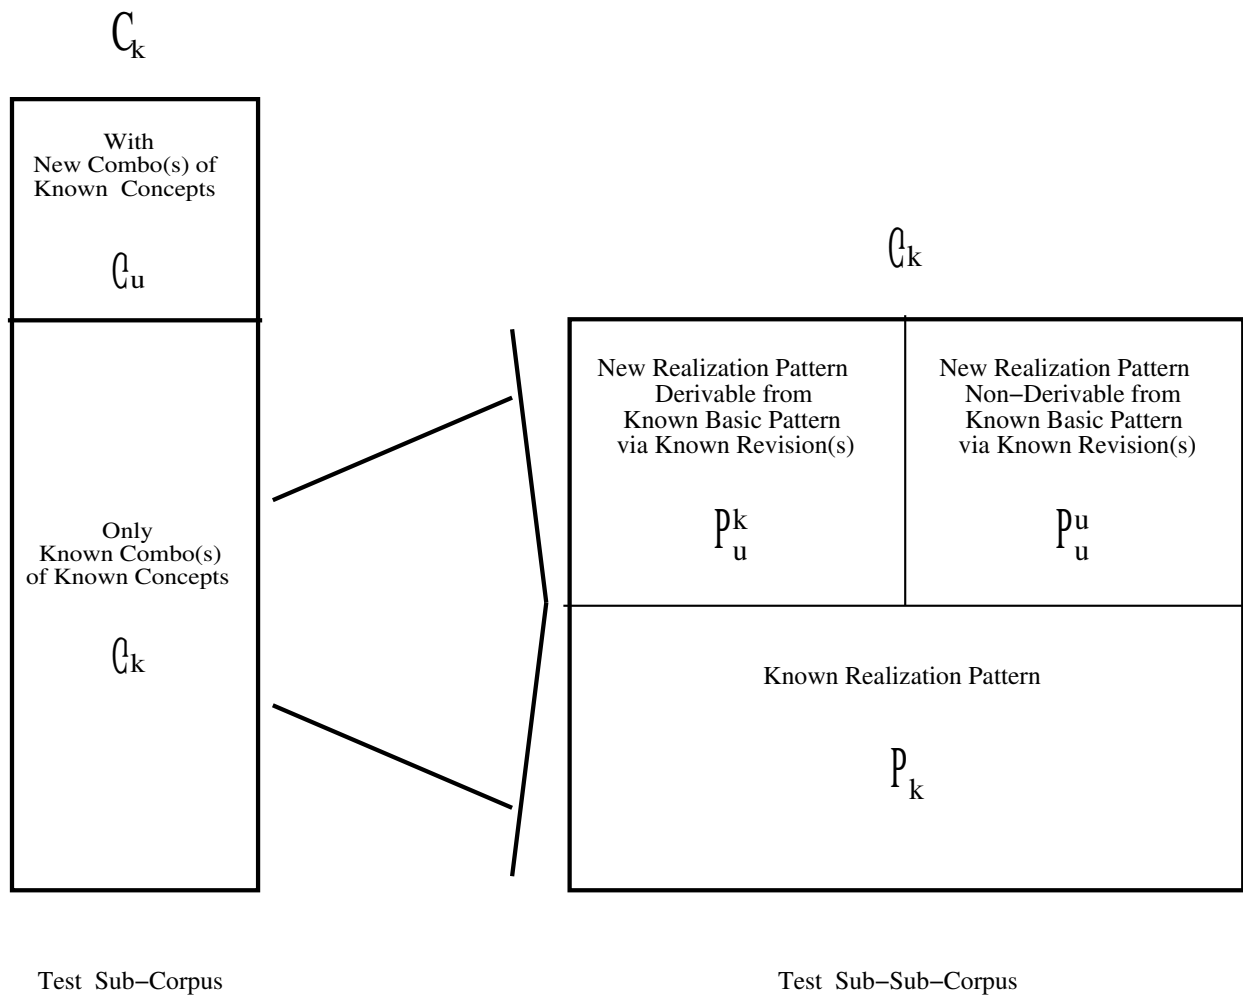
$C_k$

With New Combo(s) of Known Concepts

$C_u$

Only Known Combo(s) of Known Concepts

$C_k$

$C_k$

New Realization Pattern Derivable from Known Basic Pattern via Known Revision(s)

$P_u^k$

New Realization Pattern Non−Derivable from Known Basic Pattern via Known Revision(s)

$P_u^u$

Known Realization Pattern

$P_k$

Test Sub−Corpus

Test Sub−Sub−Corpus